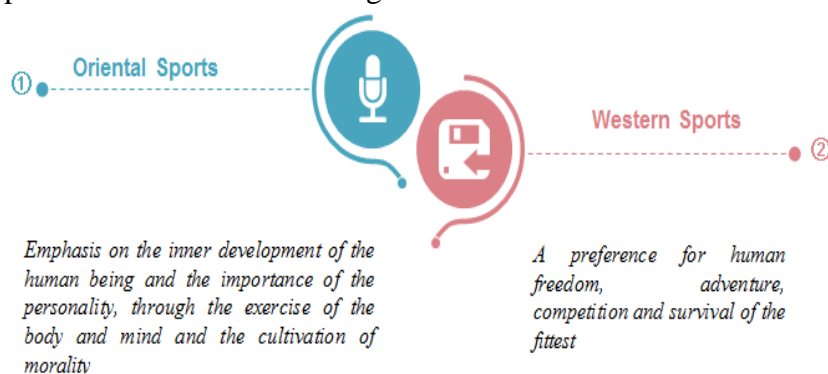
① Oriental Sports

Western Sports ②

Emphasis on the inner development of the human being and the importance of the personality, through the exercise of the body and mind and the cultivation of morality

A preference for human freedom, adventure, competition and survival of the fittest